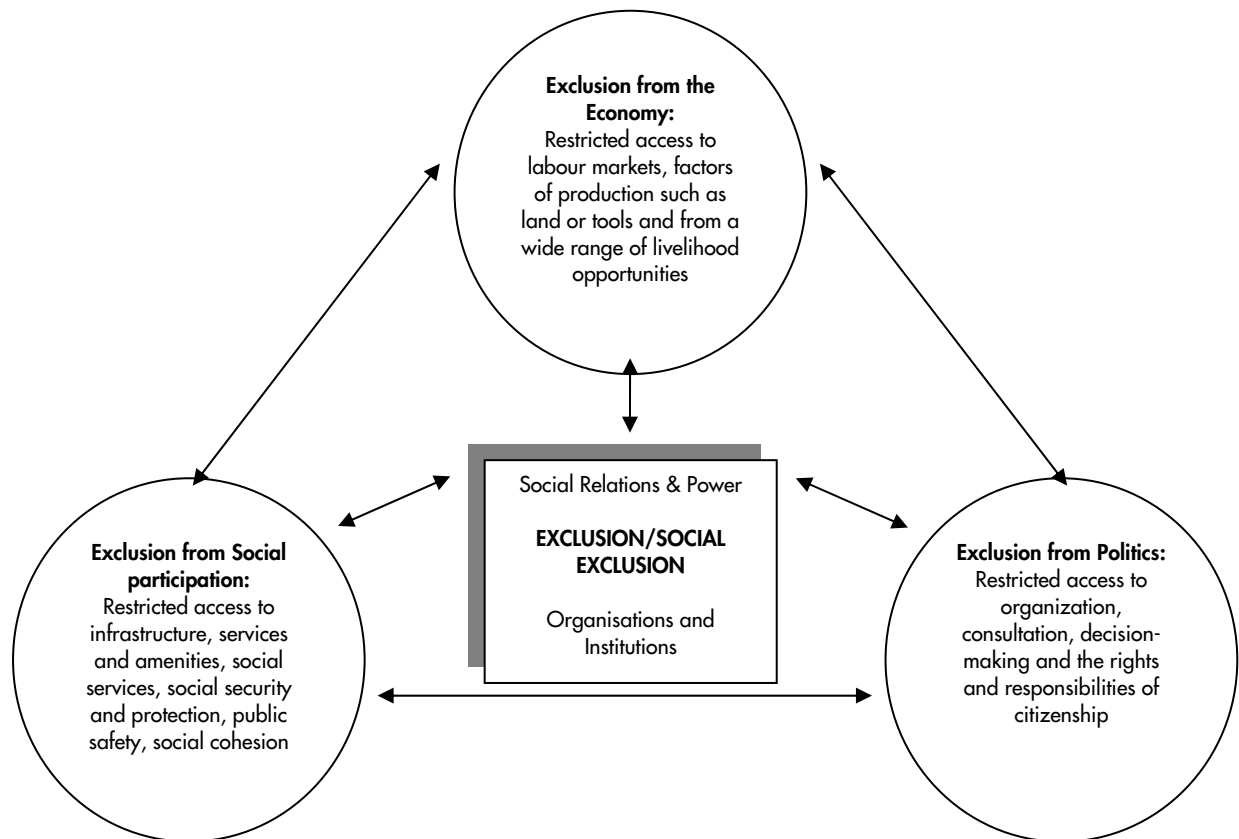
**Exclusion from the Economy:**
Restricted access to labour markets, factors of production such as land or tools and from a wide range of livelihood opportunities

Social Relations & Power

**EXCLUSION/SOCIAL EXCLUSION**

Organisations and Institutions

**Exclusion from Social participation:**
Restricted access to infrastructure, services and amenities, social services, social security and protection, public safety, social cohesion

**Exclusion from Politics:**
Restricted access to organization, consultation, decision-making and the rights and responsibilities of citizenship